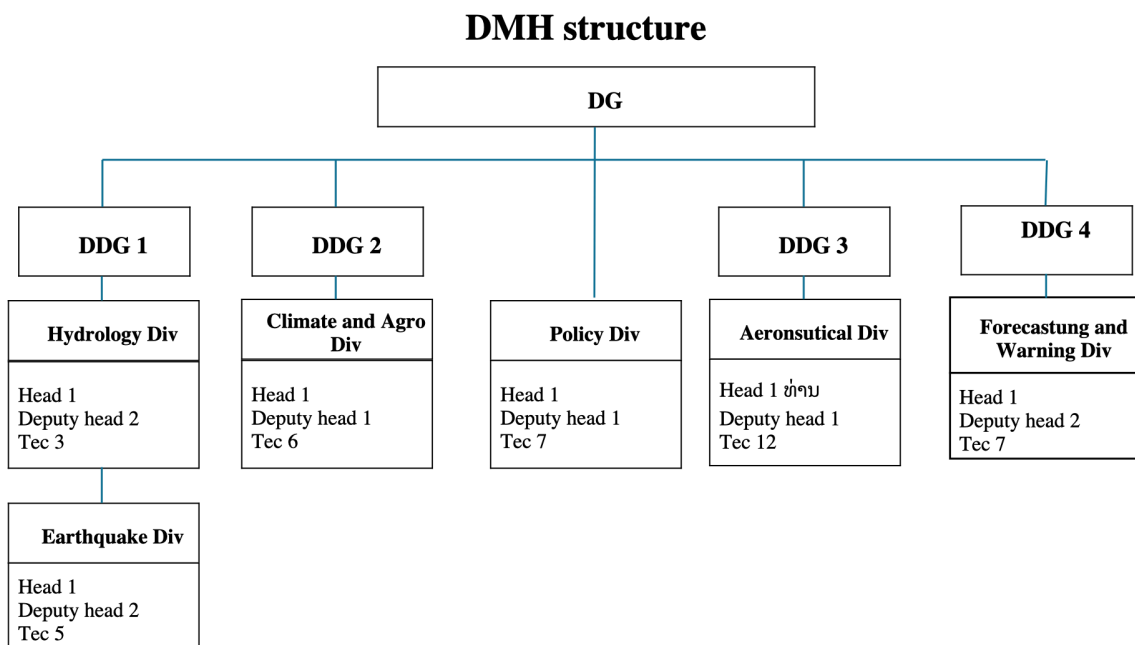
DMH structure

DG

DDG 1

DDG 2

DDG 3

DDG 4

Hydrology Div

Head 1
Deputy head 2
Tec 3

Earthquake Div

Head 1
Deputy head 2
Tec 5

Climate and Agro Div

Head 1
Deputy head 1
Tec 6

Policy Div

Head 1
Deputy head 1
Tec 7

Aeronsutical Div

Head 1 ທ່ານ
Deputy head 1
Tec 12

Forecastung and Warning Div

Head 1
Deputy head 2
Tec 7